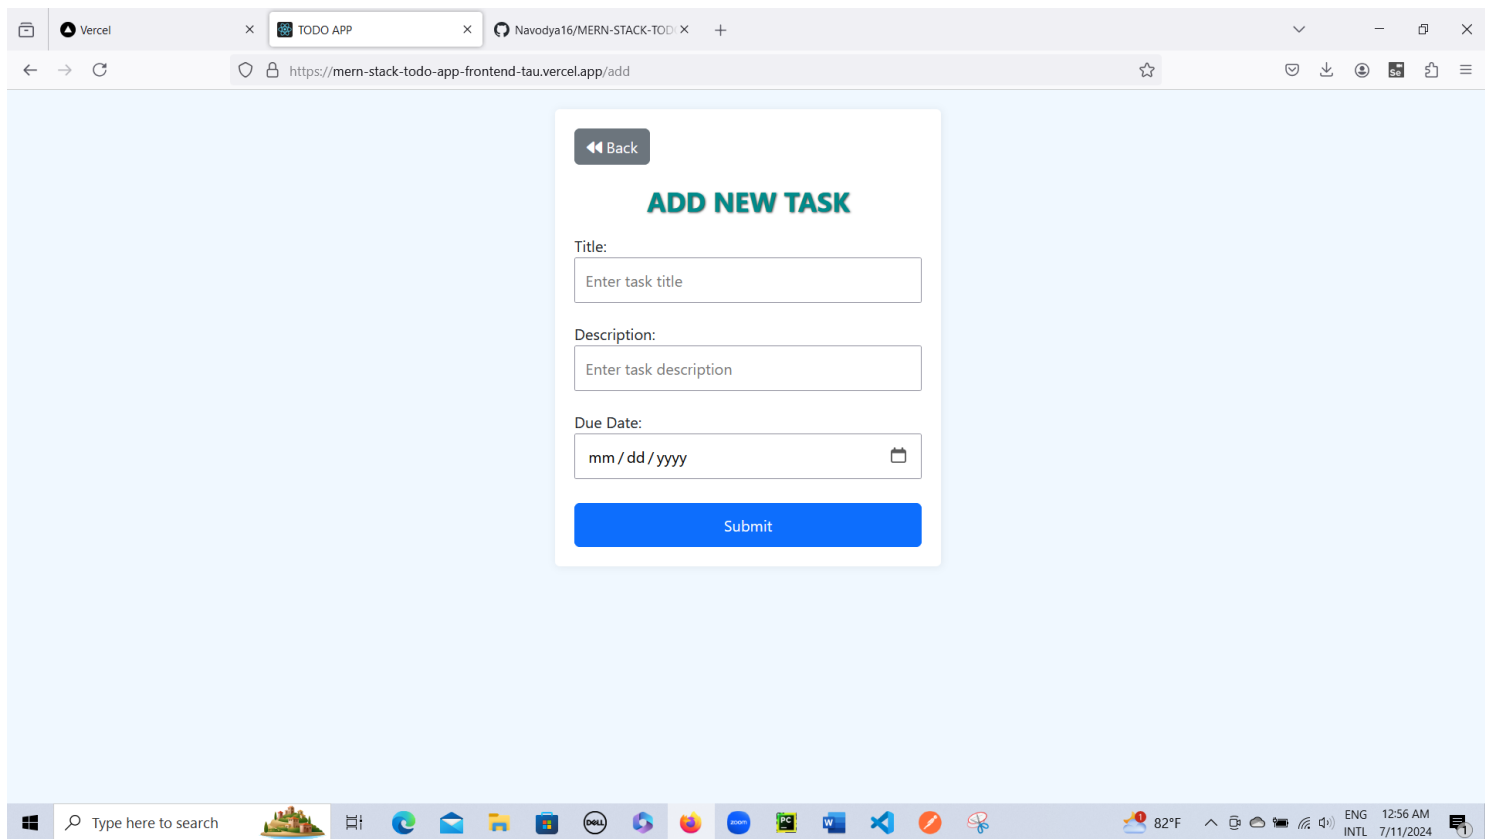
Vercel
TODO APP
Navodya16/MERN-STACK-TOD

https://mern-stack-todo-app-frontend-tau.vercel.app/add

Back

ADD NEW TASK

Title:
Enter task title

Description:
Enter task description

Due Date:
mm / dd / yyyy

Submit

Type here to search

82°F
ENG INTL
12:56 AM
7/11/2024